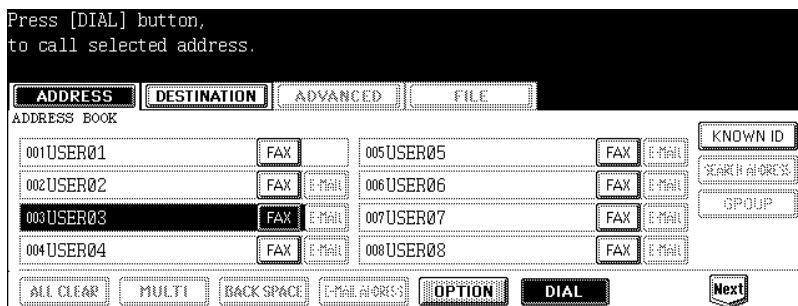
Press [DIAL] button, to call selected address.

ADDRESS DESTINATION ADVANCED FILE

ADDRESS BOOK

001USER01 FAX
002USER02 FAX E-MAIL
003USER03 FAX E-MAIL
004USER04 FAX E-MAIL
005USER05 FAX E-MAIL
006USER06 FAX E-MAIL
007USER07 FAX E-MAIL
008USER08 FAX E-MAIL

KNOWN ID
SEARCH ADDRESS
GROUP

ALL CLEAR MULTI BACK SPACE E-MAIL ADDRESS OPTION DIAL Next